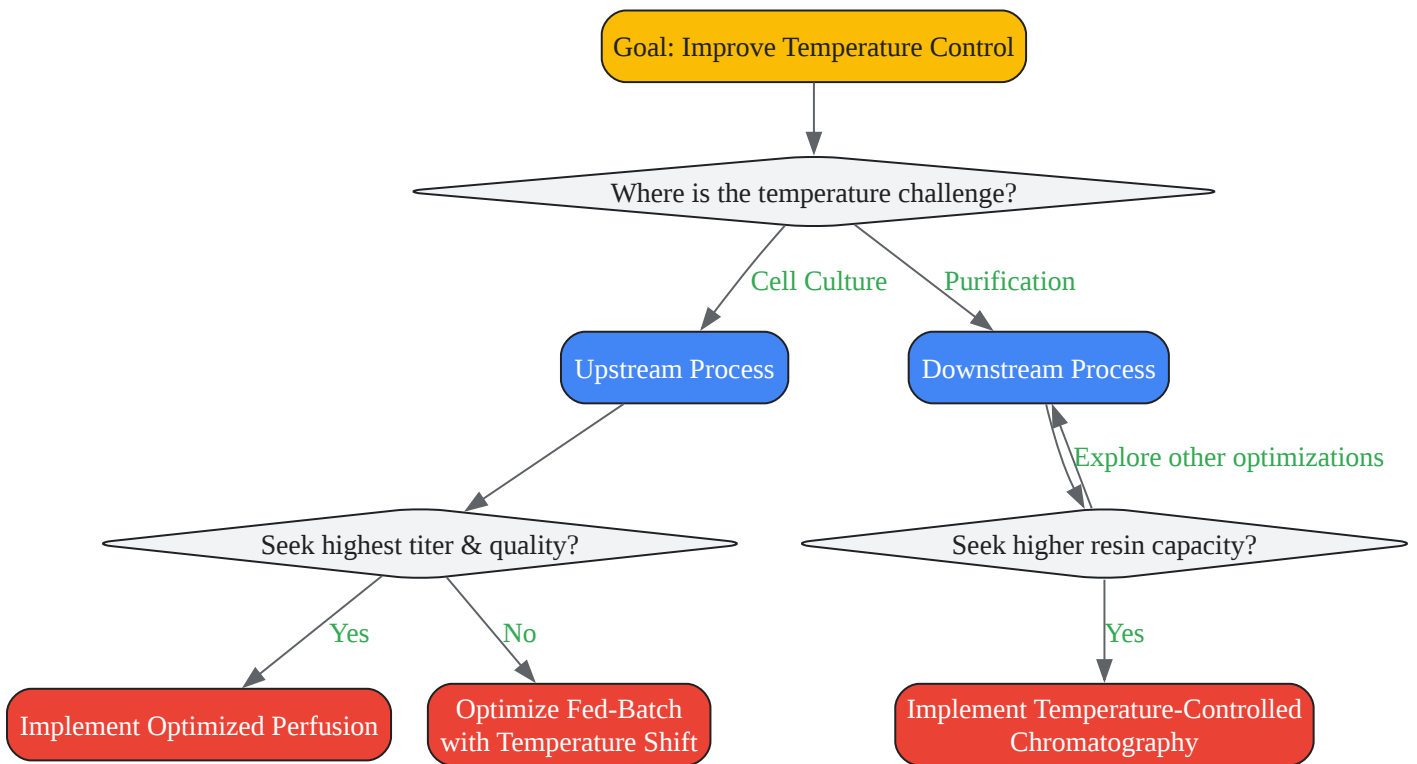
Goal: Improve Temperature Control

Where is the temperature challenge?

Cell Culture

Purification

Upstream Process

Downstream Process

Explore other optimizations

Seek highest titer & quality?

Seek higher resin capacity?

Yes

No

Yes

Implement Optimized Perfusion

Optimize Fed-Batch with Temperature Shift

Implement Temperature-Controlled Chromatography